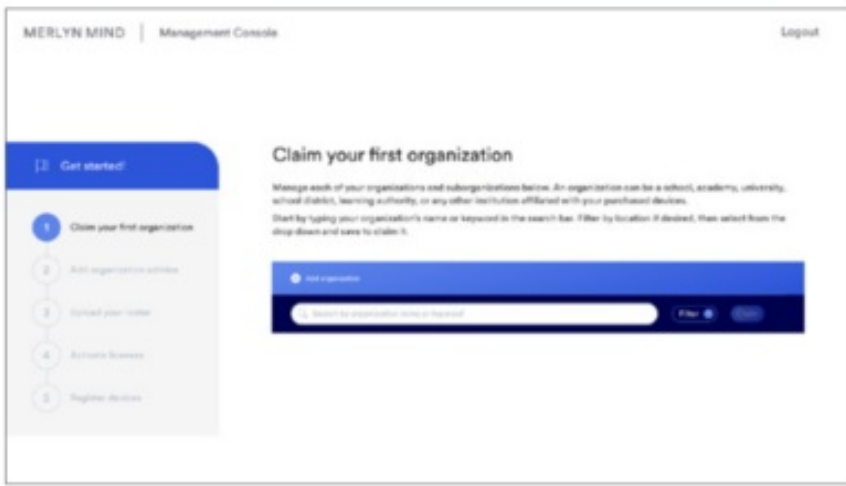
MERLYN MIND | Management Console

Logout

Get started!

1 Claim your first organization

2 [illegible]

3 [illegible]

4 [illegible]

5 Register devices

Claim your first organization

Manage each of your organizations and suborganizations below. An organization can be a school, academy, university, school district, learning authority, or any other institution affiliated with your purchased devices.

Start by typing your organization's name or keyword in the search bar. Filter by location if desired, then select from the drop down and save to claim it.

Add organization

Search by organization name or keyword

Filter

Claim